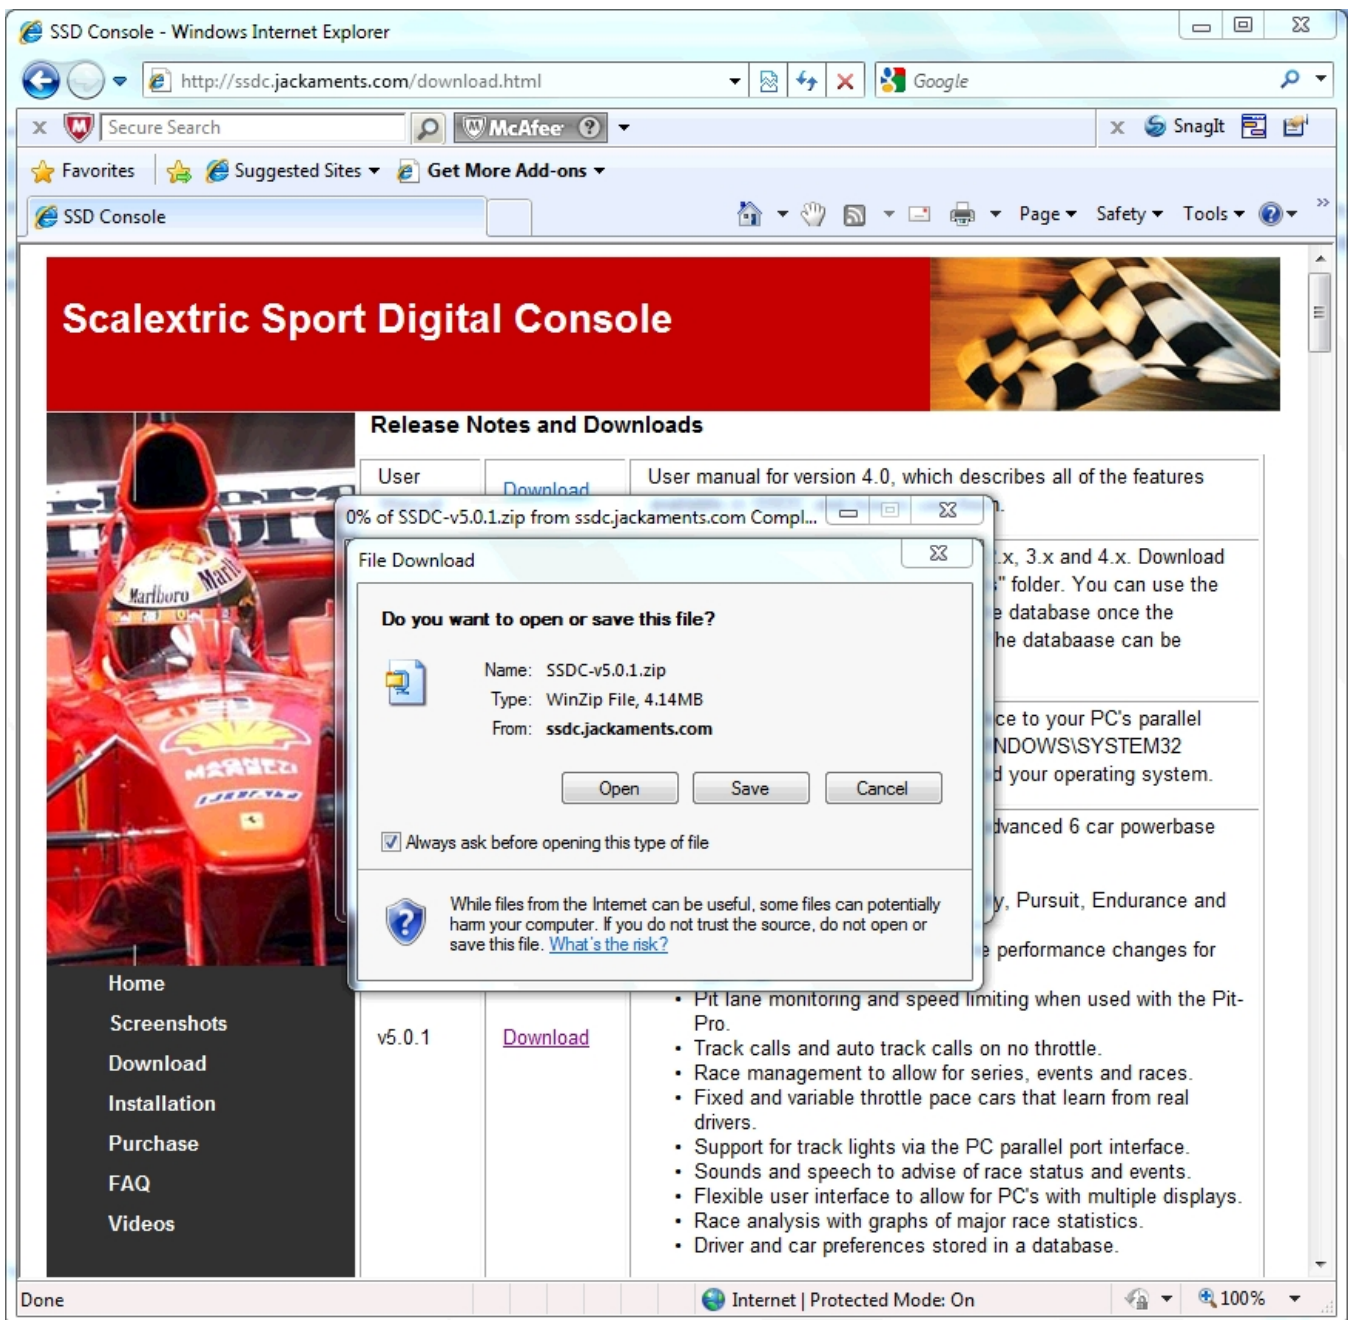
SSD Console - Windows Internet Explorer

http://ssdc.jackaments.com/download.html

Google

Secure Search

McAfee

SnagIt

Favorites

Suggested Sites

Get More Add-ons

SSD Console

Page Safety Tools

Scalextric Sport Digital Console

Release Notes and Downloads

| User | Download | User manual for version 4.0, which describes all of the features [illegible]n. |
|---|---|---|
| | | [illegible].x, 3.x and 4.x. Download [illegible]" folder. You can use the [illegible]e database once the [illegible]he databaase can be |
| | | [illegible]ce to your PC's parallel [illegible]NDOWS\SYSTEM32 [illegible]d your operating system. |
| v5.0.1 | Download | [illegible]dvanced 6 car powerbase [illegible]y, Pursuit, Endurance and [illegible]e performance changes for • Pit lane monitoring and speed limiting when used with the Pit-Pro. • Track calls and auto track calls on no throttle. • Race management to allow for series, events and races. • Fixed and variable throttle pace cars that learn from real drivers. • Support for track lights via the PC parallel port interface. • Sounds and speech to advise of race status and events. • Flexible user interface to allow for PC's with multiple displays. • Race analysis with graphs of major race statistics. • Driver and car preferences stored in a database. |

0% of SSDC-v5.0.1.zip from ssdc.jackaments.com Compl...

File Download

Do you want to open or save this file?

Name: SSDC-v5.0.1.zip
Type: WinZip File, 4.14MB
From: ssdc.jackaments.com

Open Save Cancel

Always ask before opening this type of file

While files from the Internet can be useful, some files can potentially harm your computer. If you do not trust the source, do not open or save this file. What's the risk?

Home
Screenshots
Download
Installation
Purchase
FAQ
Videos

Done

Internet | Protected Mode: On

100%